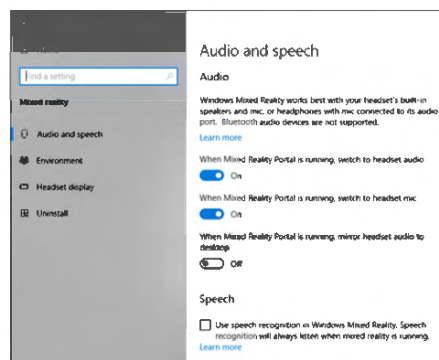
Find a setting

Mixed reality

Audio and speech

Environment

Headset display

Uninstall

Audio and speech

Audio

Windows Mixed Reality works best with your headset's built-in speakers and mic, or headphones with mic connected to its audio port. Bluetooth audio devices are not supported.

Learn more

When Mixed Reality Portal is running, switch to headset audio

On

When Mixed Reality Portal is running, switch to headset mic

On

When Mixed Reality Portal is running, mirror headset audio to desktop

Off

Speech

Use speech recognition in Windows Mixed Reality. Speech recognition will always listen when mixed reality is running.

Learn more